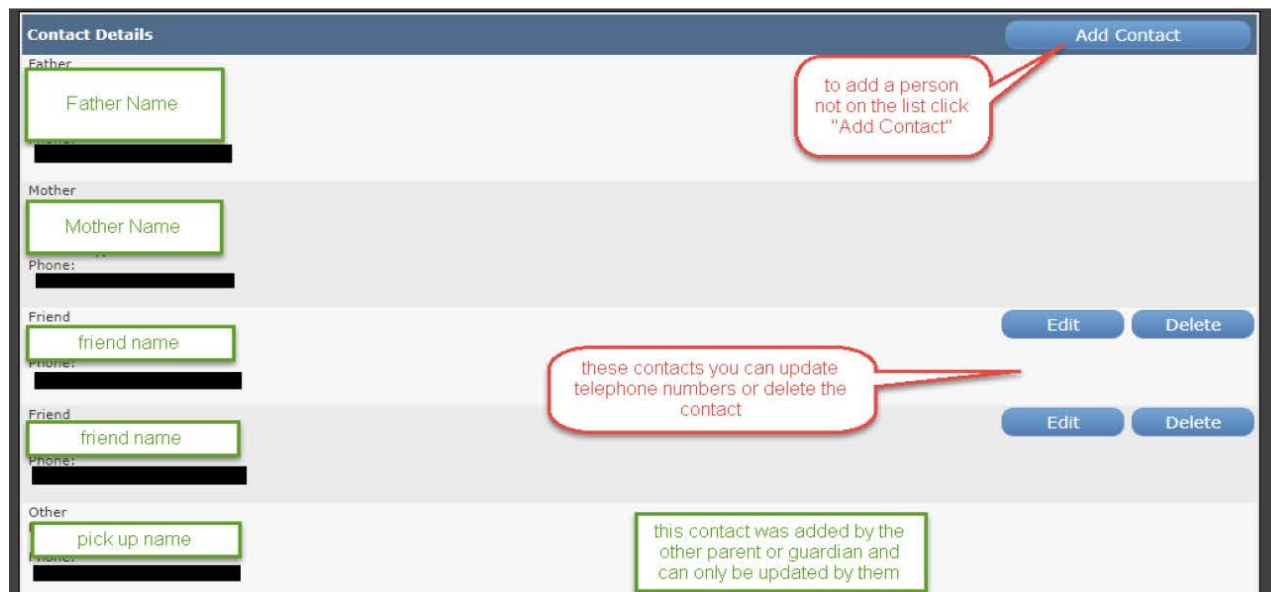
Contact Details

Add Contact

Father

Father Name

to add a person not on the list click "Add Contact"

Mother

Mother Name

Phone:

Friend

friend name

Edit

Delete

these contacts you can update telephone numbers or delete the contact

Friend

friend name

Phone:

Edit

Delete

Other

pick up name

this contact was added by the other parent or guardian and can only be updated by them